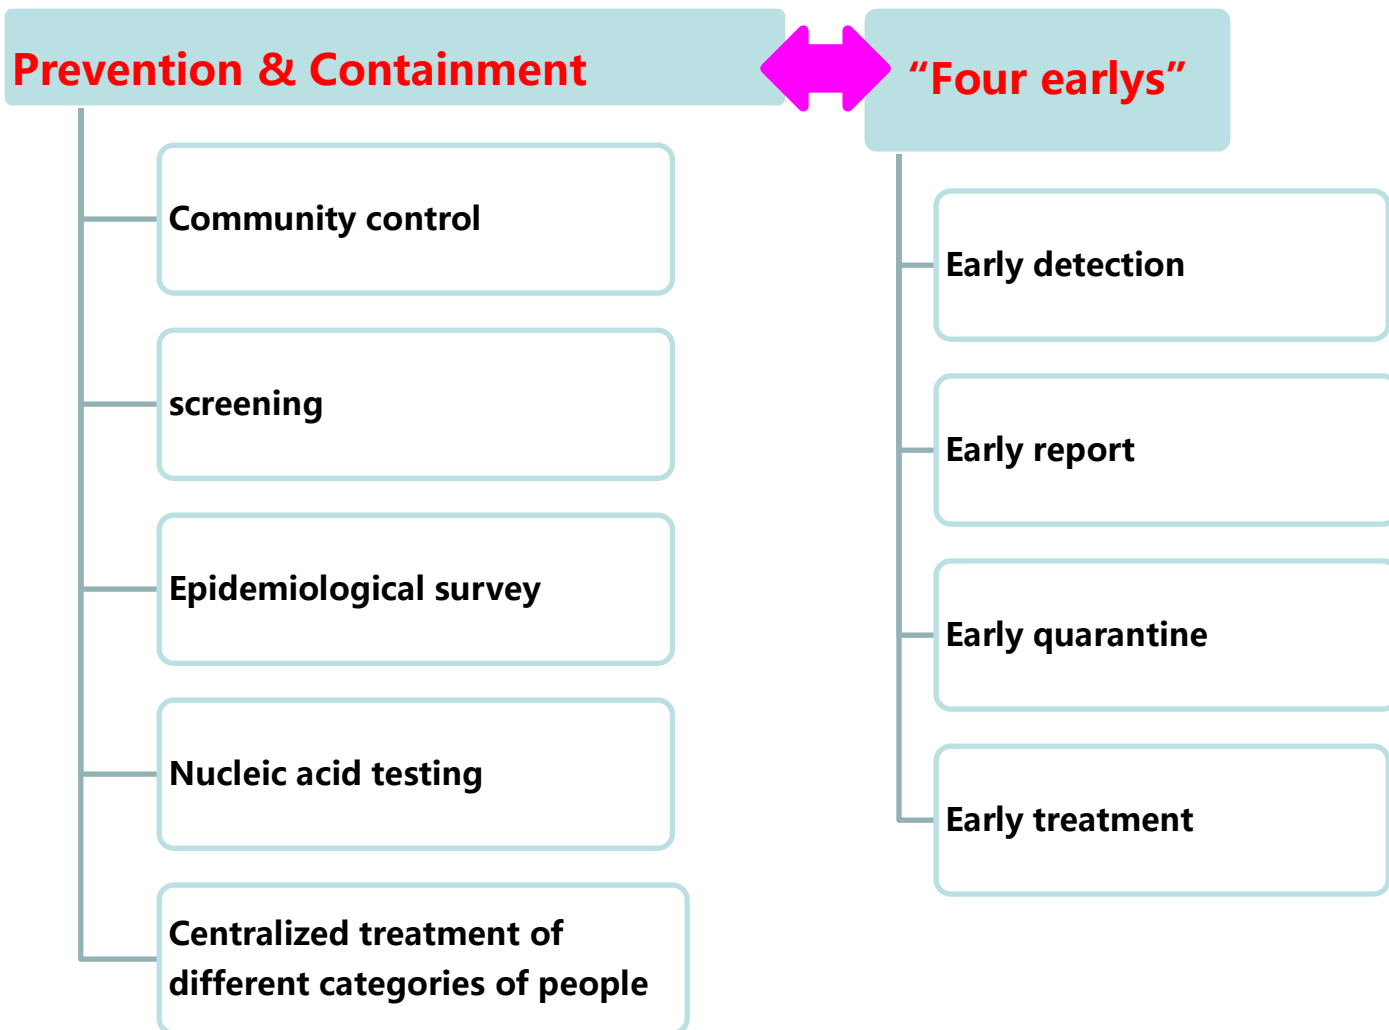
Prevention & Containment

Community control

screening

Epidemiological survey

Nucleic acid testing

Centralized treatment of different categories of people

“Four earlys”

Early detection

Early report

Early quarantine

Early treatment